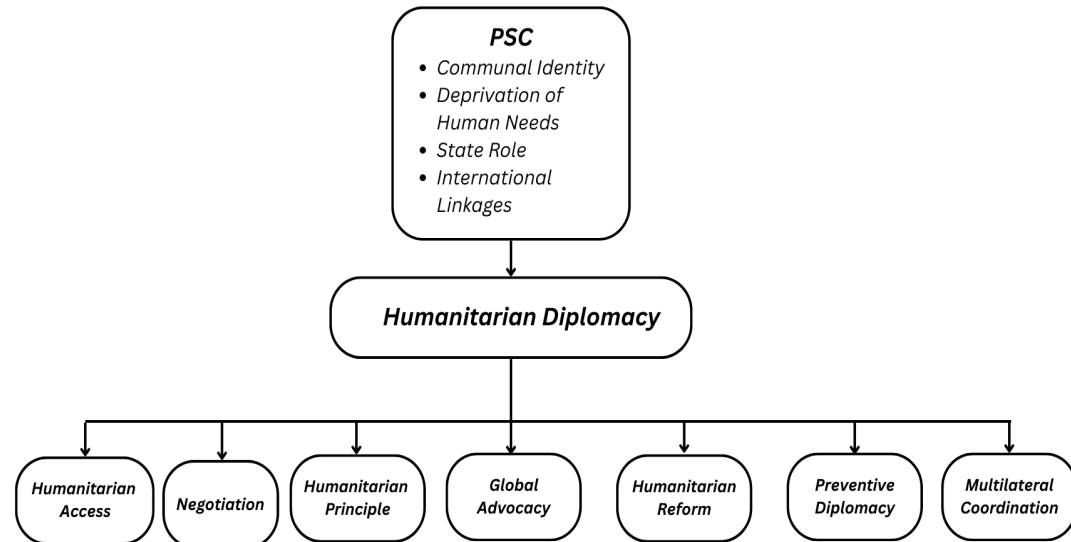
PSC
• Communal Identity
• Deprivation of Human Needs
• State Role
• International Linkages

Humanitarian Diplomacy

Humanitarian Access

Negotiation

Humanitarian Principle

Global Advocacy

Humanitarian Reform

Preventive Diplomacy

Multilateral Coordination